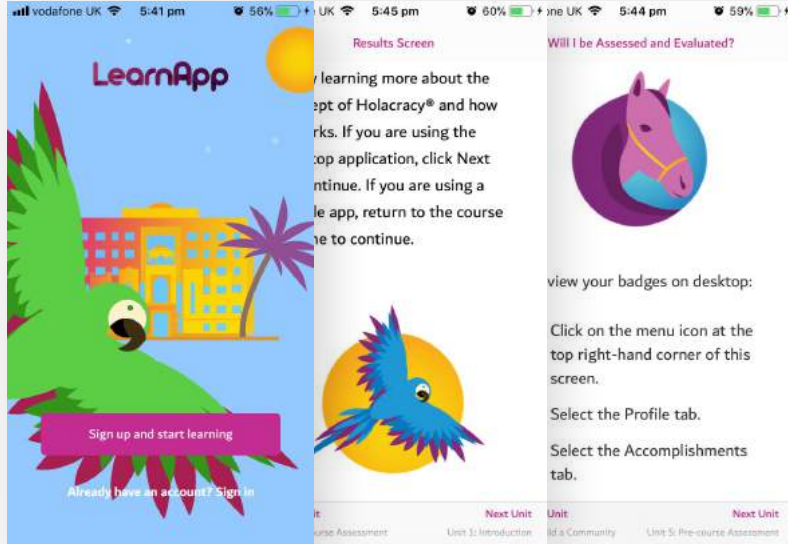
vodafone UK 5:41 pm 56%

LearnApp

Sign up and start learning

Already have an account? Sign in

UK 5:45 pm 60%

Results Screen

learning more about the ept of Holacracy® and how rks. If you are using the top application, click Next ntinue. If you are using a le app, return to the course e to continue.

it Next Unit

urse Assessment Unit 1: Introduction

ne UK 5:44 pm 59%

Will I be Assessed and Evaluated?

view your badges on desktop:

Click on the menu icon at the top right-hand corner of this screen.

Select the Profile tab.

Select the Accomplishments tab.

Unit Next Unit

ld a Community Unit 5: Pre-course Assessment